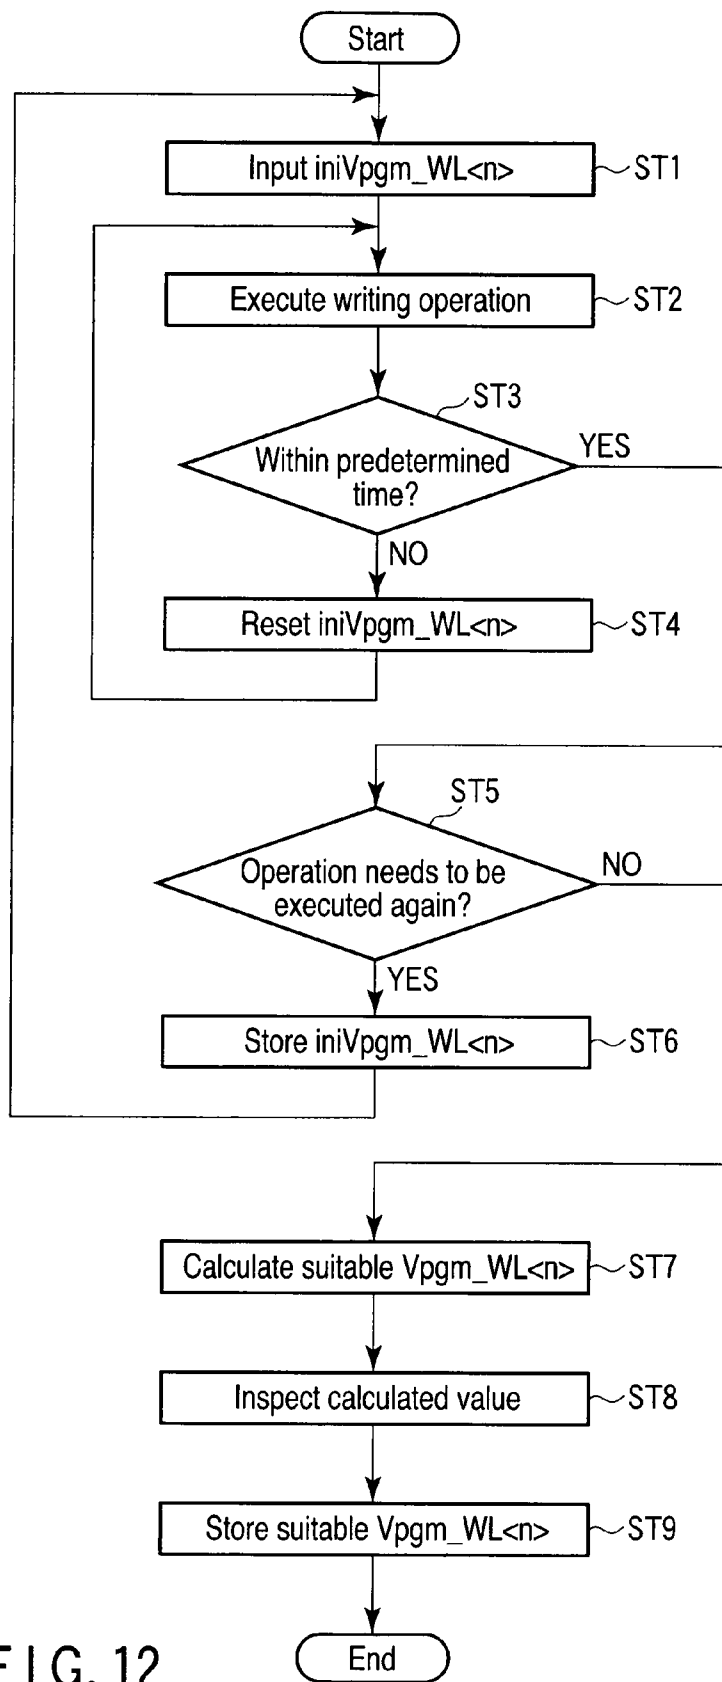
Start

Input iniVpgm_WL<n>
ST1

Execute writing operation
ST2

ST3
Within predetermined time?
YES
NO

Reset iniVpgm_WL<n>
ST4

ST5
Operation needs to be executed again?
NO
YES

Store iniVpgm_WL<n>
ST6

Calculate suitable Vpgm_WL<n>
ST7

Inspect calculated value
ST8

Store suitable Vpgm_WL<n>
ST9

End

F I G. 12